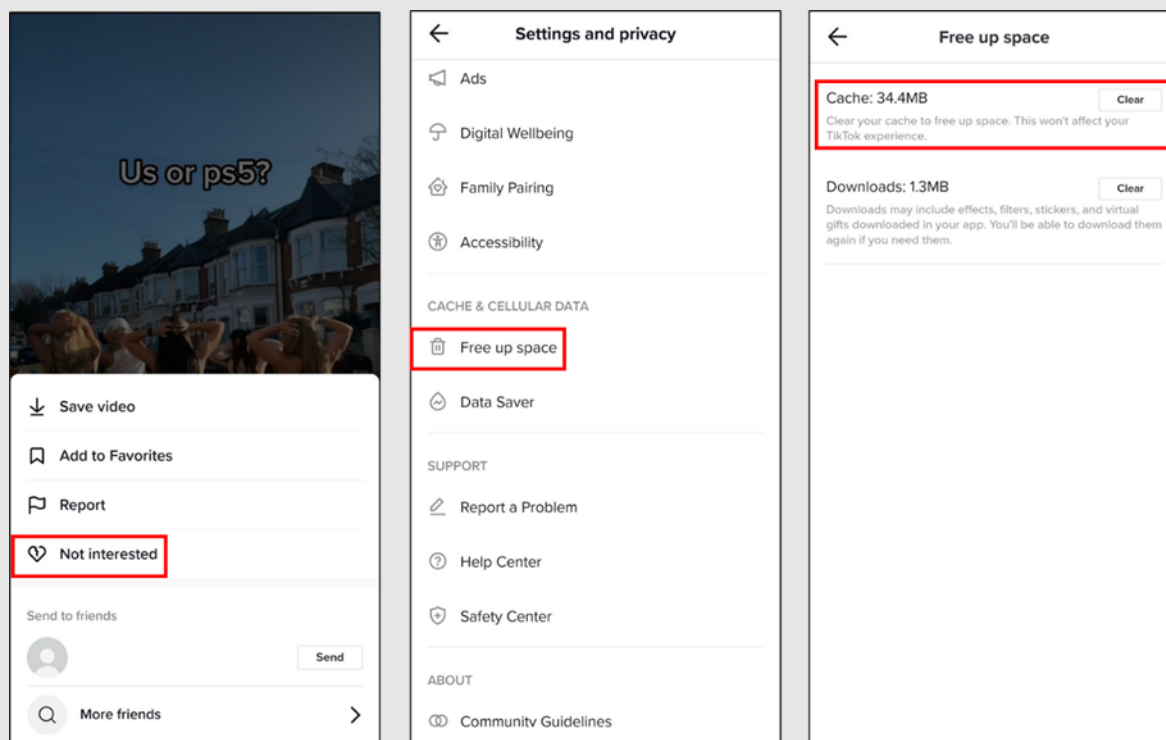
Us or ps5?

Save video

Add to Favorites

Report

Not interested

Send to friends

Send

More friends

Settings and privacy

Ads

Digital Wellbeing

Family Pairing

Accessibility

CACHE & CELLULAR DATA

Free up space

Data Saver

SUPPORT

Report a Problem

Help Center

Safety Center

ABOUT

Community Guidelines

Free up space

Cache: 34.4MB

Clear

Clear your cache to free up space. This won't affect your TikTok experience.

Downloads: 1.3MB

Clear

Downloads may include effects, filters, stickers, and virtual gifts downloaded in your app. You'll be able to download them again if you need them.